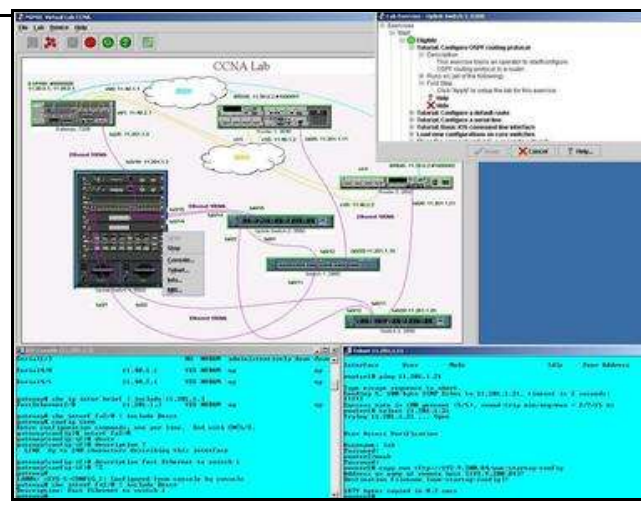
CCNA Lab

File Lab Device Help

Lab Overview

Tutorial: Configure OSPF routing protocol

Description

Hide

Tutorial: Configure a default route

Tutorial: Configure a serial line

Stop

Console...

Telnet...

Info...

Ethernet 100Mb

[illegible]